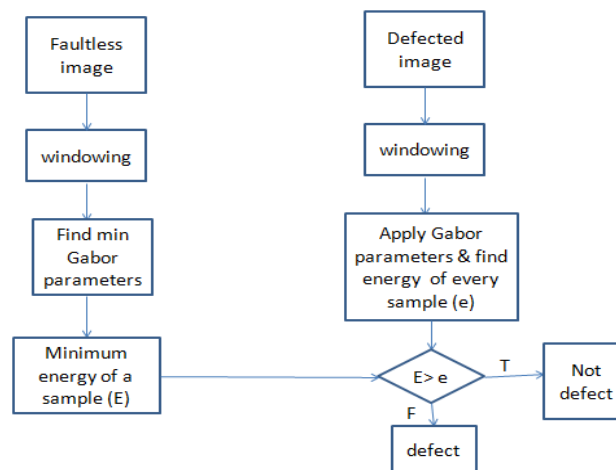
Faultless image

windowing

Find min Gabor parameters

Minimum energy of a sample (E)

Defected image

windowing

Apply Gabor parameters & find energy of every sample (e)

E> e

T

Not defect

F

defect